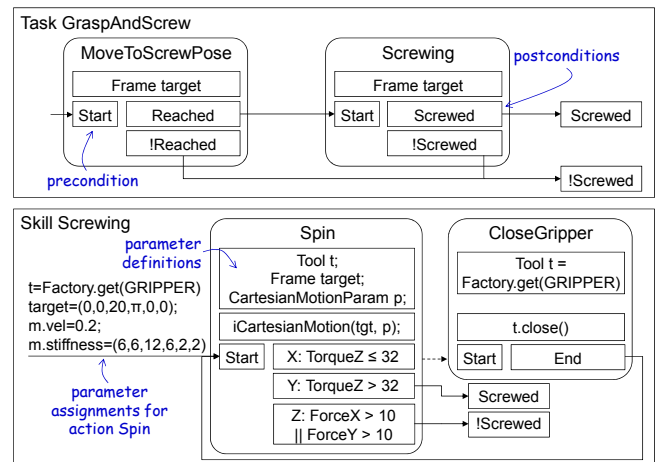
Task GraspAndScrew

MoveToScrewPose

Frame target

Start

Reached

!Reached

precondition

Screwing

postconditions

Frame target

Start

Screwed

!Screwed

Screwed

!Screwed

Skill Screwing

parameter definitions

t=Factory.get(GRIPPER)
target=(0,0,20,π,0,0);
m.vel=0.2;
m.stiffness=(6,6,12,6,2,2)

parameter assignments for action Spin

Spin

Tool t;
Frame target;
CartesianMotionParam p;

iCartesianMotion(tgt, p);

Start

X: TorqueZ ≤ 32

Y: TorqueZ > 32

Z: ForceX > 10 || ForceY > 10

CloseGripper

Tool t = Factory.get(GRIPPER)

t.close()

Start

End

Screwed

!Screwed